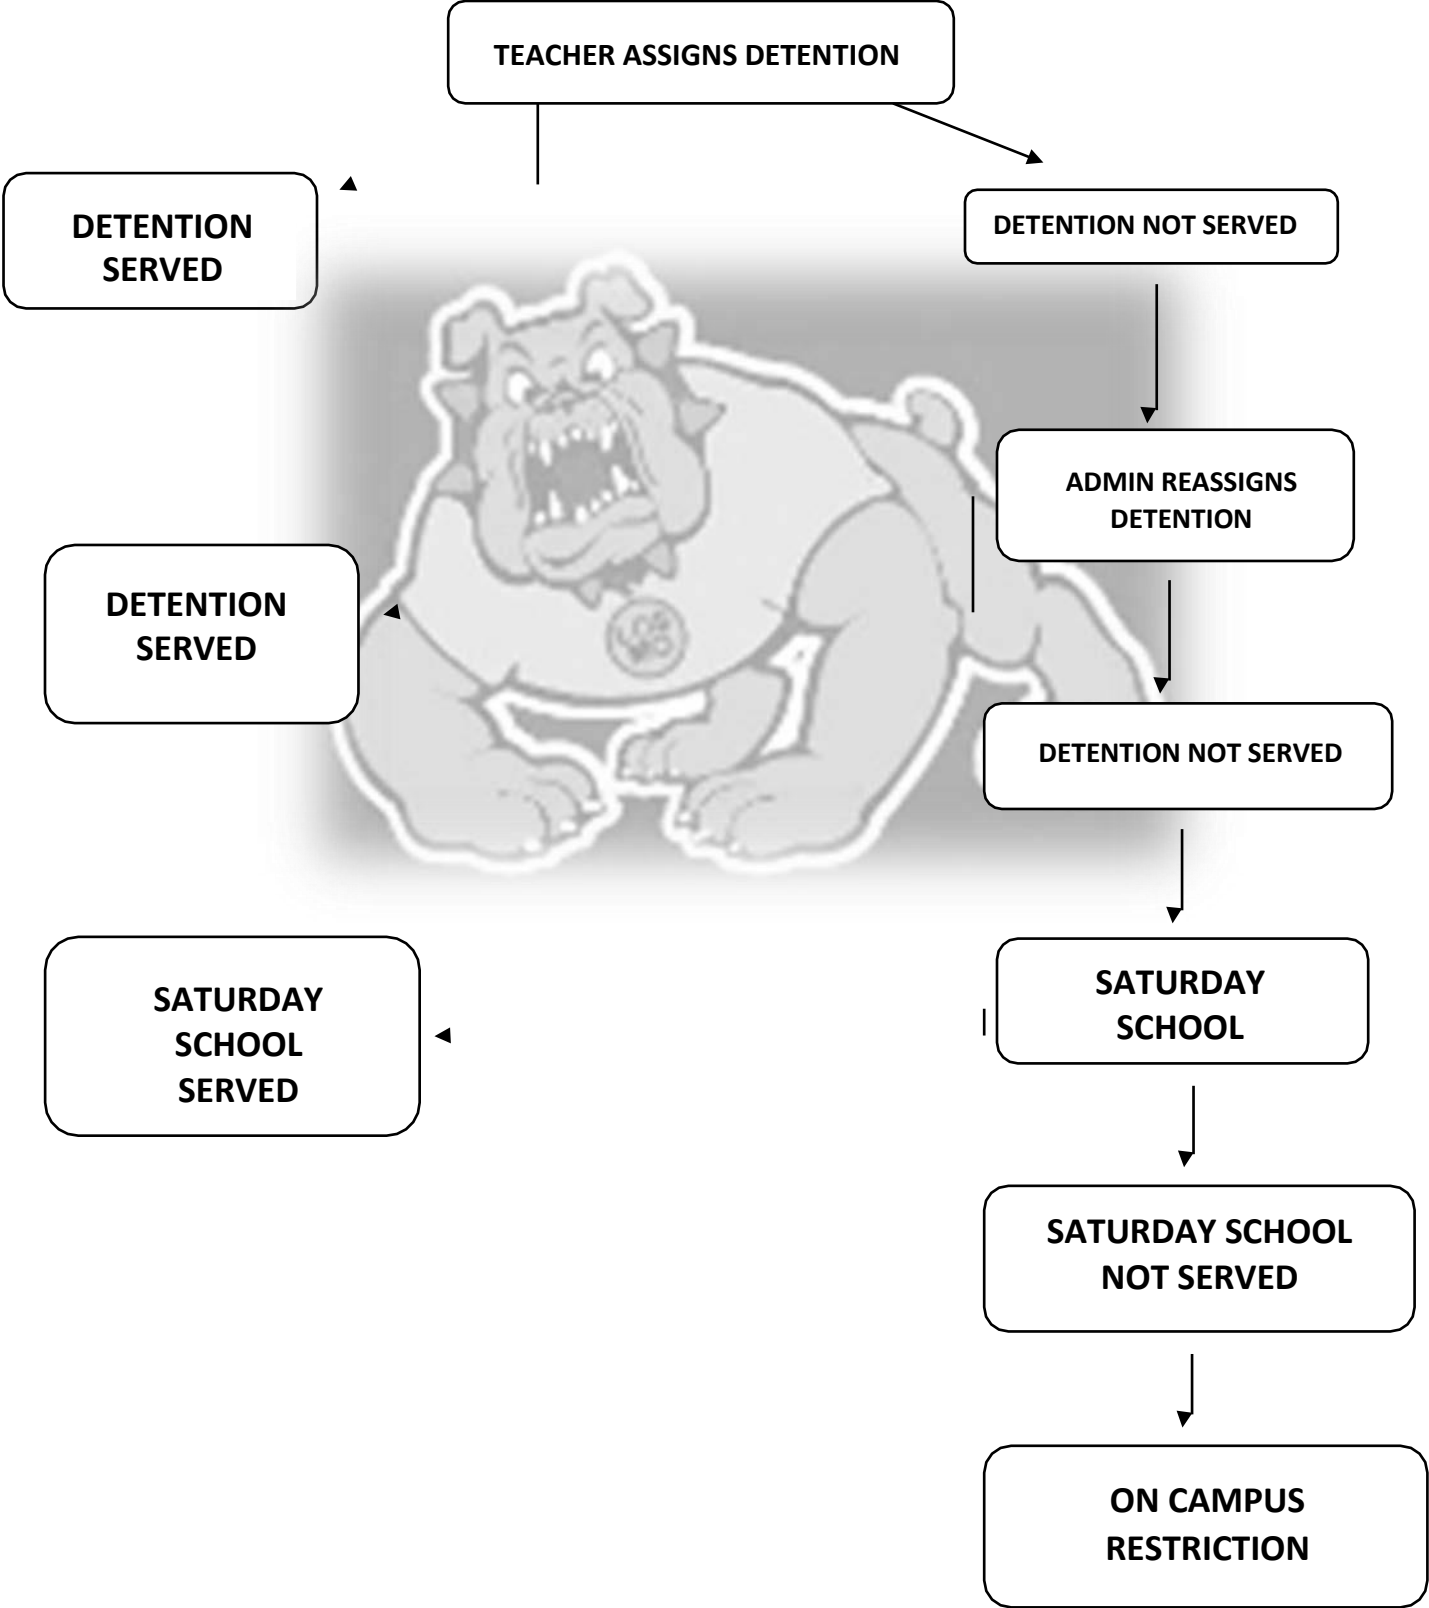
TEACHER ASSIGNS DETENTION

DETENTION SERVED

DETENTION NOT SERVED

ADMIN REASSIGNS DETENTION

DETENTION SERVED

DETENTION NOT SERVED

SATURDAY SCHOOL SERVED

SATURDAY SCHOOL

SATURDAY SCHOOL NOT SERVED

ON CAMPUS RESTRICTION